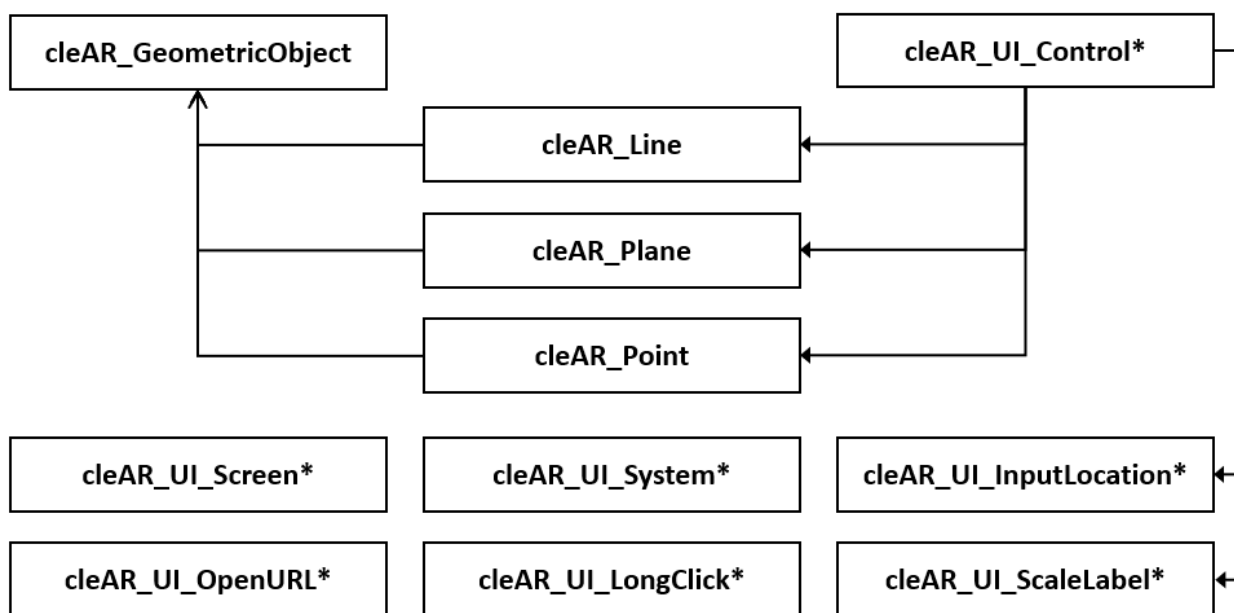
cleAR_GeometricObject

cleAR_UI_Control*

cleAR_Line

cleAR_Plane

cleAR_Point

cleAR_UI_Screen*

cleAR_UI_System*

cleAR_UI_InputLocation*

cleAR_UI_OpenURL*

cleAR_UI_LongClick*

cleAR_UI_ScaleLabel*